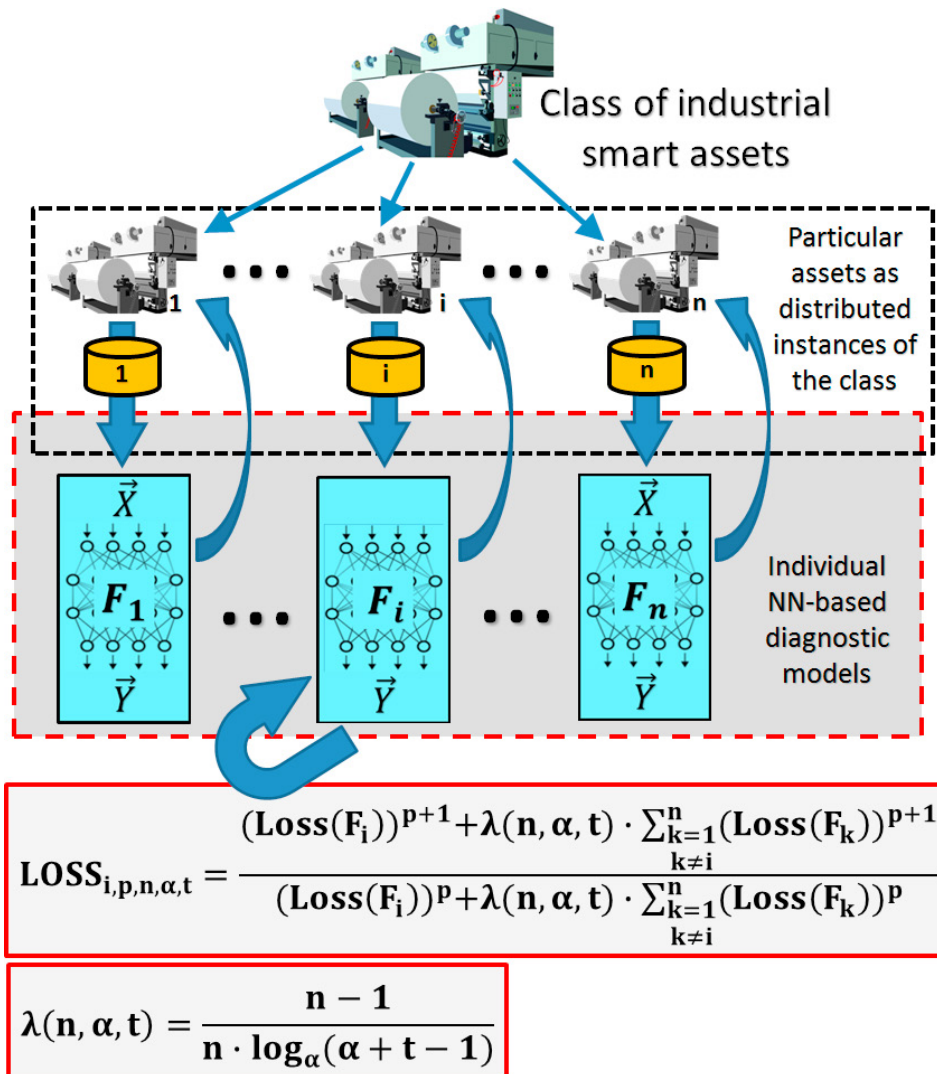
Class of industrial smart assets

1 ... i ... n

Particular assets as distributed instances of the class

1

i

n

$\vec{X}$ $F_1$ $\vec{Y}$

...

$\vec{X}$ $F_i$ $\vec{Y}$

...

$\vec{X}$ $F_n$ $\vec{Y}$

Individual NN-based diagnostic models

$\mathbf{LOSS_{i,p,n,\alpha,t}} = \frac{(\mathbf{Loss}(\mathbf{F_i}))^{\mathbf{p+1}} + \boldsymbol{\lambda}(\mathbf{n},\boldsymbol{\alpha},\mathbf{t}) \cdot \sum_{\substack{\mathbf{k=1} \\ \mathbf{k \neq i}}}^{\mathbf{n}} (\mathbf{Loss}(\mathbf{F_k}))^{\mathbf{p+1}}}{(\mathbf{Loss}(\mathbf{F_i}))^{\mathbf{p}} + \boldsymbol{\lambda}(\mathbf{n},\boldsymbol{\alpha},\mathbf{t}) \cdot \sum_{\substack{\mathbf{k=1} \\ \mathbf{k \neq i}}}^{\mathbf{n}} (\mathbf{Loss}(\mathbf{F_k}))^{\mathbf{p}}}$

$\boldsymbol{\lambda}(\mathbf{n},\boldsymbol{\alpha},\mathbf{t}) = \frac{\mathbf{n-1}}{\mathbf{n} \cdot \mathbf{log}_{\boldsymbol{\alpha}}(\boldsymbol{\alpha} + \mathbf{t} - \mathbf{1})}$